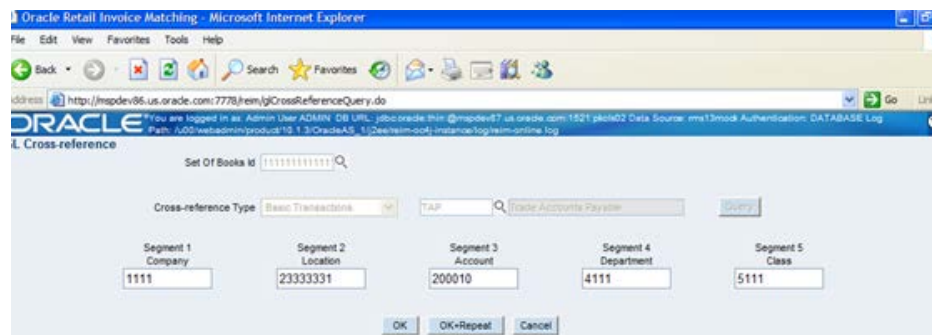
Oracle Retail Invoice Matching - Microsoft Internet Explorer

File Edit View Favorites Tools Help

Back Search Favorites

ddress http://mspdev86.us.oracle.com:7778/reim/glCrossReferenceQuery.do Go Lin

ORACLE You are logged in as: Admin User ADMIN DB URL: jdbc:oracle:thin:@mspdev67.us.oracle.com:1521:pkols02 Data Source: rms13modi Authentication: DATABASE Log Path: /u00/webadmin/product/10.1.3/OracleAS_1/j2ee/reim-oc4j-instance/log/reim-online.log

L Cross-reference

Set Of Books Id 11111111111

Cross-reference Type Basic Transactions TAP Trade Accounts Payable Query

| Segment 1 Company | Segment 2 Location | Segment 3 Account | Segment 4 Department | Segment 5 Class |
|---|---|---|---|---|
| 1111 | 23333331 | 200010 | 4111 | 5111 |

OK OK+Repeat Cancel